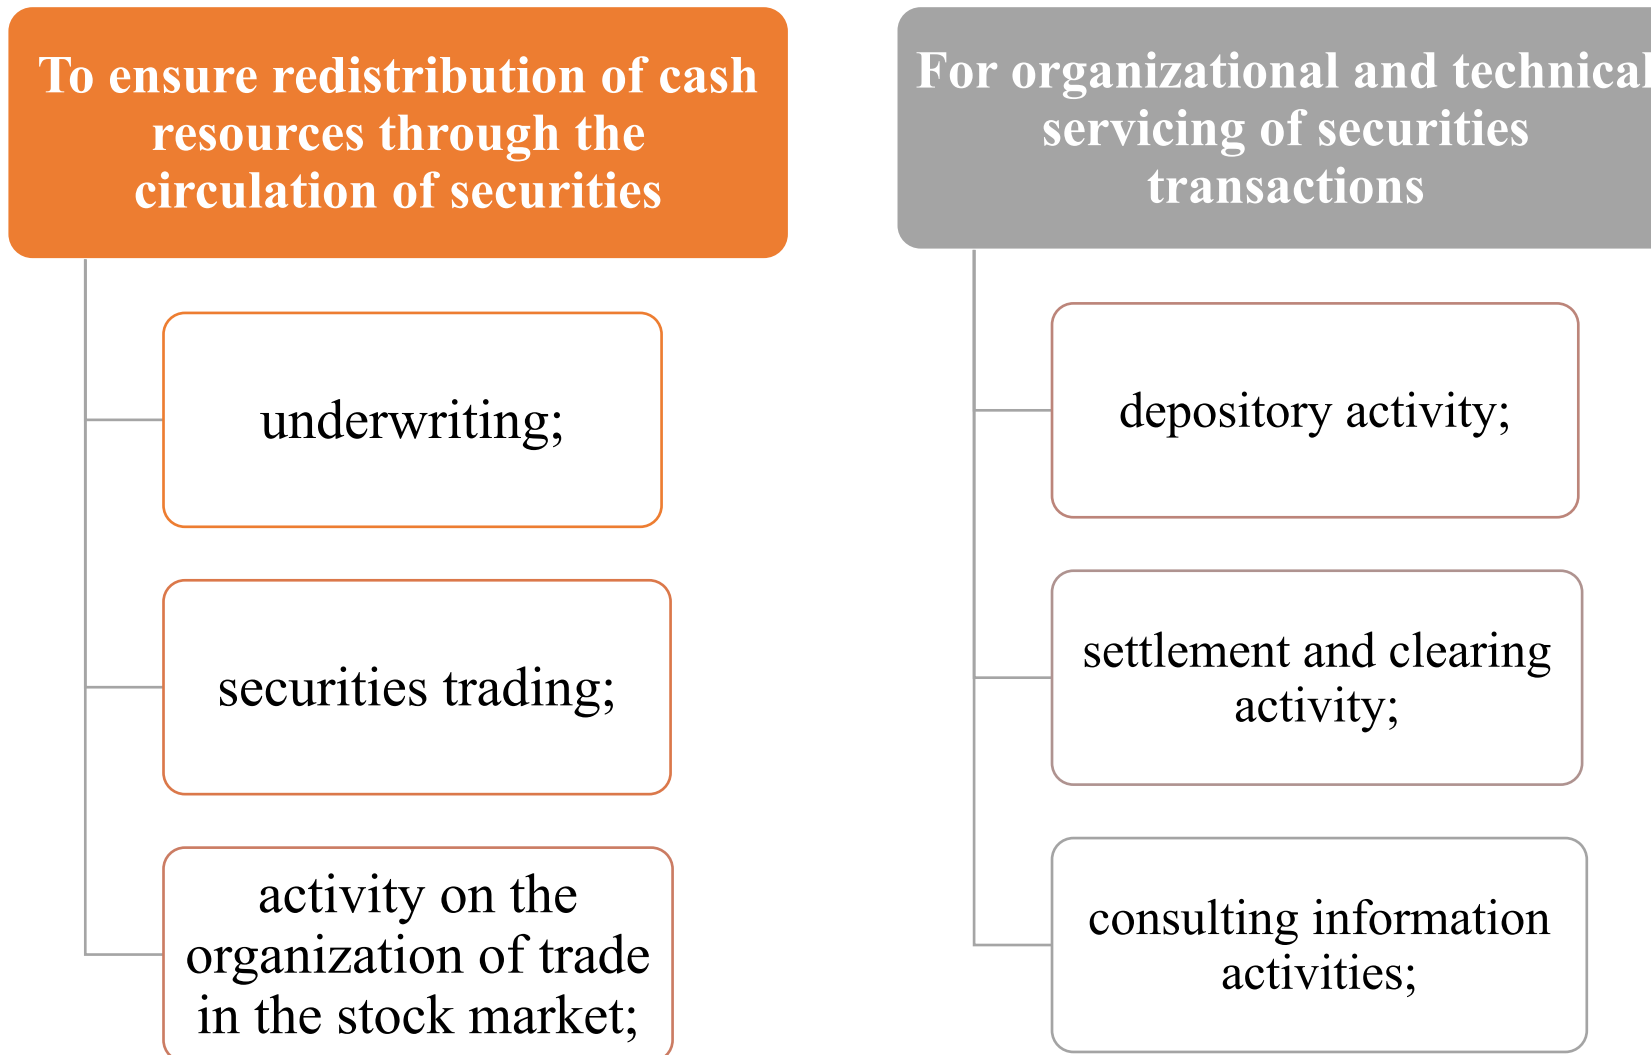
To ensure redistribution of cash resources through the circulation of securities

underwriting;

securities trading;

activity on the organization of trade in the stock market;

For organizational and technical servicing of securities transactions

depository activity;

settlement and clearing activity;

consulting information activities;